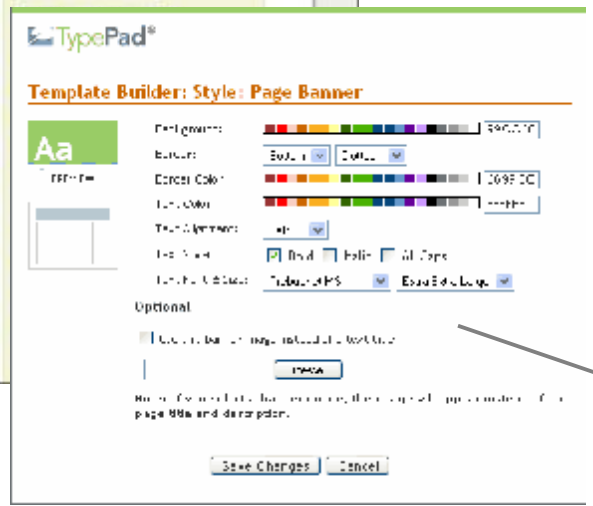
TypePad®

Template Builder: Style: Page Banner

Aa

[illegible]

Background: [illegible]

Border: Bottom Dotted

Border Color: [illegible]

Text Color: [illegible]

Text Alignment: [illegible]

Text Style: Bold Italic All Caps

Text Font & Size: Trebuchet MS Extra Extra Large

Optional

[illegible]

Browse

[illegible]

page title and description.

Save Changes Cancel